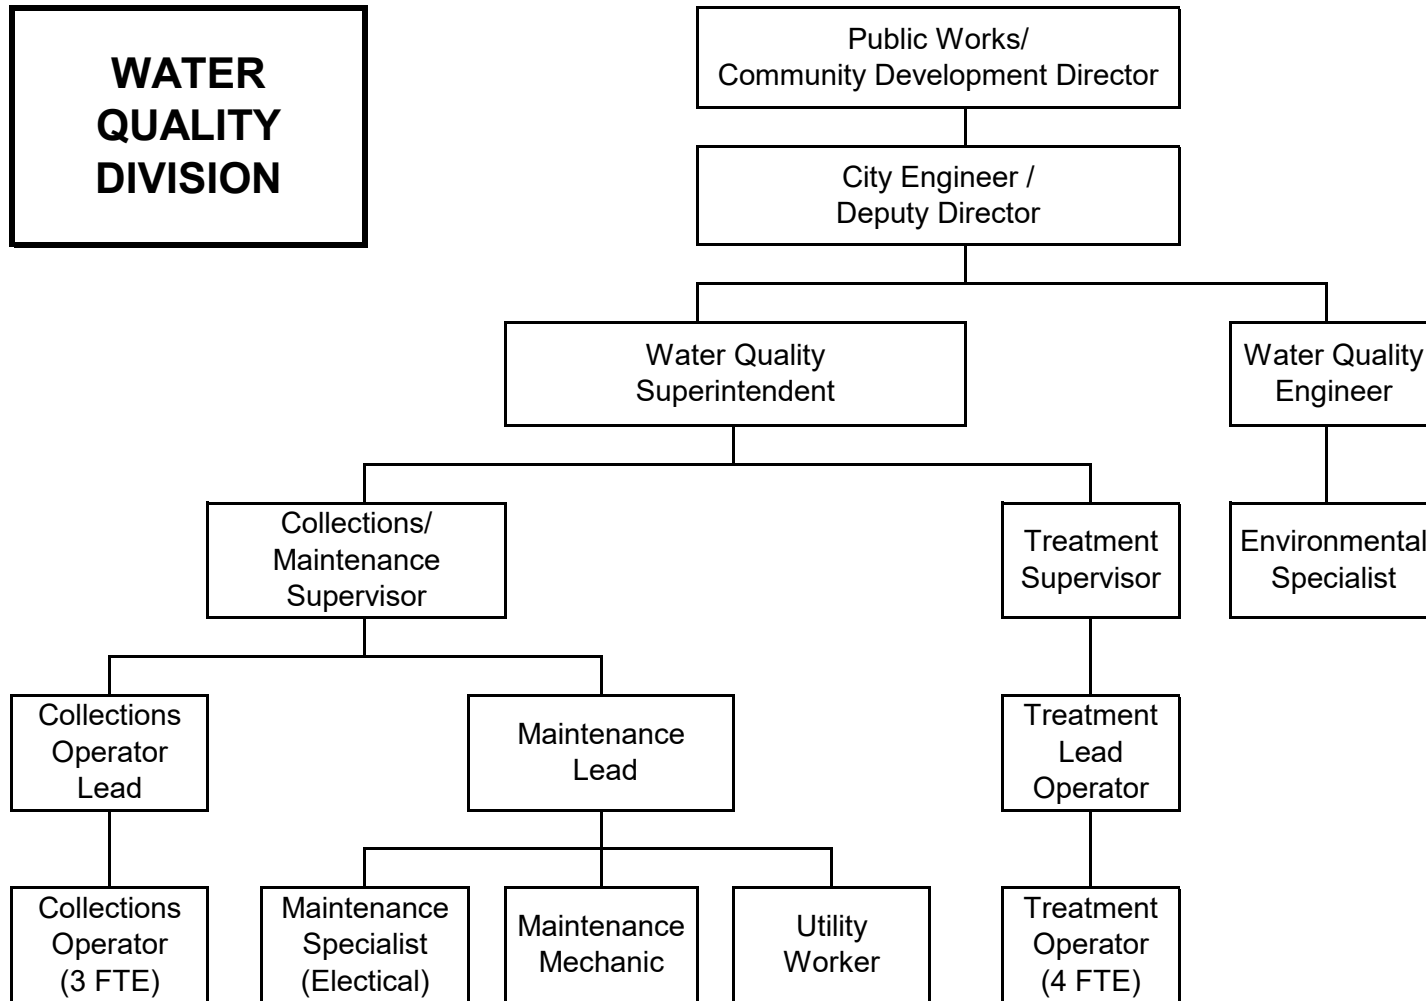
WATER QUALITY DIVISION

Public Works/ Community Development Director

City Engineer / Deputy Director

Water Quality Superintendent

Water Quality Engineer

Collections/ Maintenance Supervisor

Treatment Supervisor

Environmental Specialist

Collections Operator Lead

Maintenance Lead

Treatment Lead Operator

Collections Operator (3 FTE)

Maintenance Specialist (Electical)

Maintenance Mechanic

Utility Worker

Treatment Operator (4 FTE)